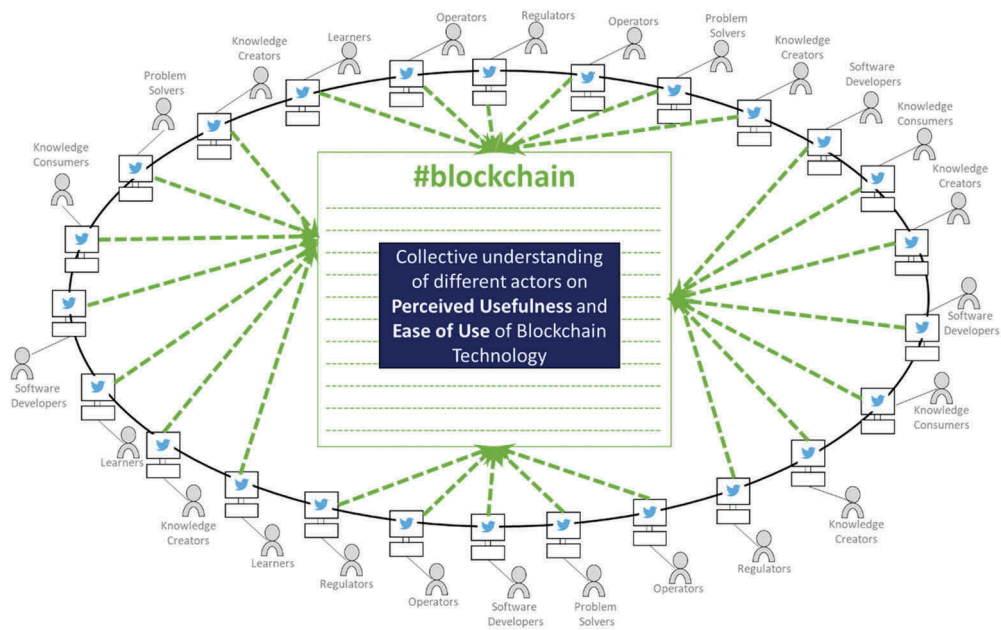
Operators
Regulators
Operators
Problem Solvers
Knowledge Creators
Learners
Knowledge Creators
Software Developers
Problem Solvers
Knowledge Consumers
Knowledge Consumers
Knowledge Creators

#blockchain

Collective understanding of different actors on **Perceived Usefulness** and **Ease of Use** of Blockchain Technology

Software Developers
Software Developers
Knowledge Consumers
Learners
Knowledge Creators
Knowledge Creators
Learners
Regulators
Regulators
Operators
Software Developers
Problem Solvers
Operators